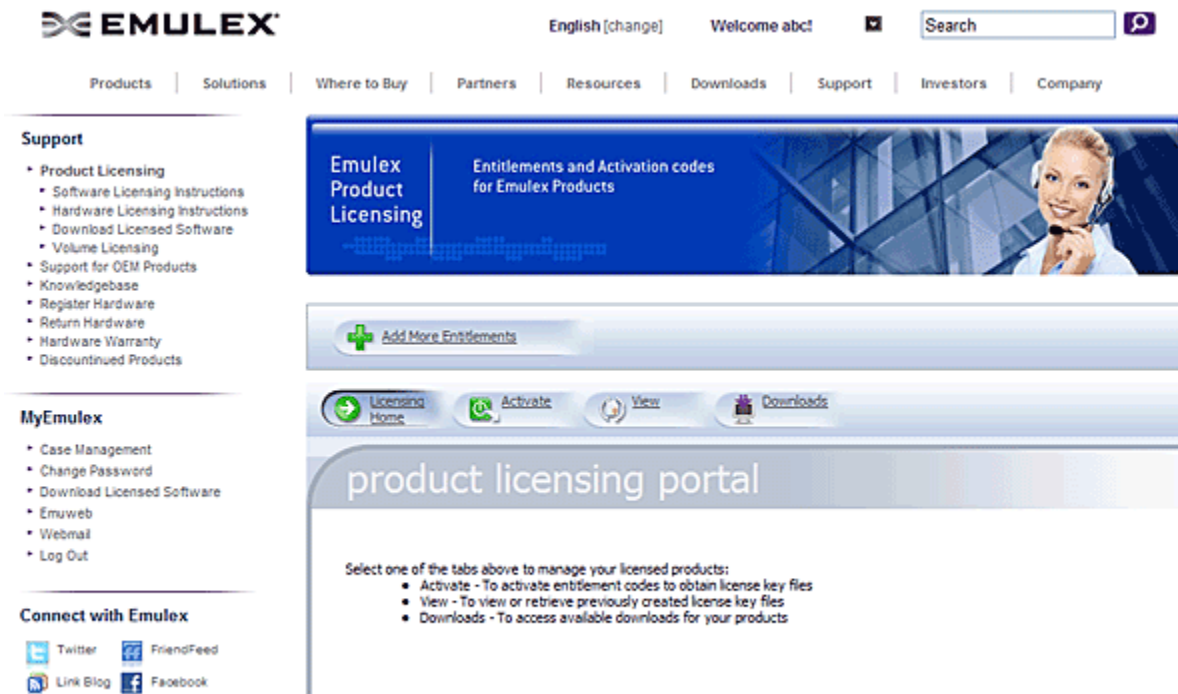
EMULEX

English [change]   Welcome abc!   Search

Products | Solutions | Where to Buy | Partners | Resources | Downloads | Support | Investors | Company

Support

- Product Licensing
  - Software Licensing Instructions
  - Hardware Licensing Instructions
  - Download Licensed Software
  - Volume Licensing
- Support for OEM Products
- Knowledgebase
- Register Hardware
- Return Hardware
- Hardware Warranty
- Discountinued Products

MyEmulex

- Case Management
- Change Password
- Download Licensed Software
- Emuweb
- Webmail
- Log Out

Connect with Emulex

Twitter   FriendFeed
Link Blog   Facebook

Emulex Product Licensing

Entitlements and Activation codes for Emulex Products

Add More Entitlements

Licensing Home   Activate   View   Downloads

product licensing portal

Select one of the tabs above to manage your licensed products:
- Activate - To activate entitlement codes to obtain license key files
- View - To view or retrieve previously created license key files
- Downloads - To access available downloads for your products